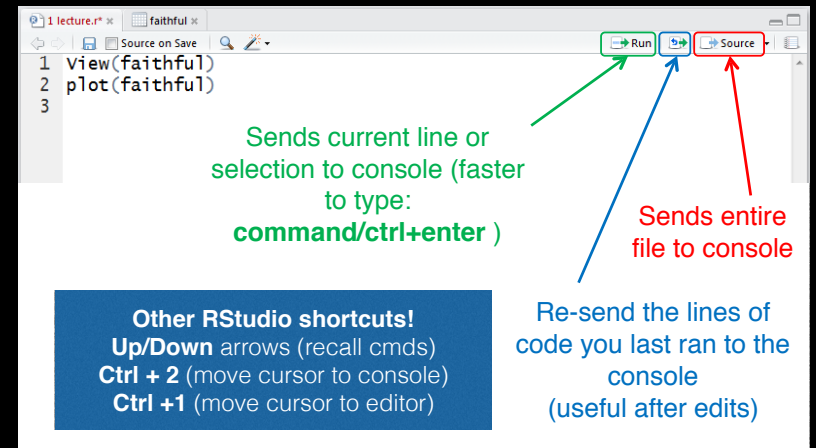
1 lecture.r* × faithful ×

Source on Save

Run

Source

1 View(faithful)
2 plot(faithful)
3

Sends current line or selection to console (faster to type: **command/ctrl+enter** )

Sends entire file to console

**Other RStudio shortcuts!**
**Up/Down** arrows (recall cmds)
**Ctrl + 2** (move cursor to console)
**Ctrl +1** (move cursor to editor)

Re-send the lines of code you last ran to the console (useful after edits)